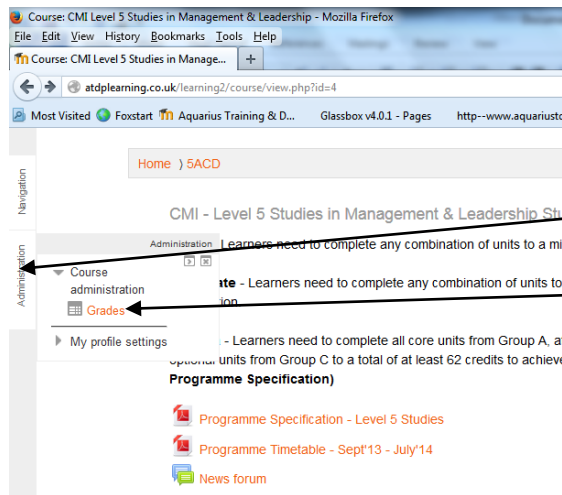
Course: CMI Level 5 Studies in Management & Leadership - Mozilla Firefox

File Edit View History Bookmarks Tools Help

Course: CMI Level 5 Studies in Manage... +

atdplearning.co.uk/learning2/course/view.php?id=4

Most Visited Foxstart Aquarius Training & D... Glassbox v4.0.1 - Pages http--www.aquariust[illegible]

Navigation

Administration

Home ) 5ACD

CMI - Level 5 Studies in Management & Leadership St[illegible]

Administration

Learners need to complete any combination of units to a mi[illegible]

Course administration

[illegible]ate - Learners need to complete any combination of units to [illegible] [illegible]on

Grades

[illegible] - Learners need to complete all core units from Group A, a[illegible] optional units from Group C to a total of at least 62 credits to achieve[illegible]

My profile settings

Programme Specification)

Programme Specification - Level 5 Studies

Programme Timetable - Sept'13 - July'14

News forum